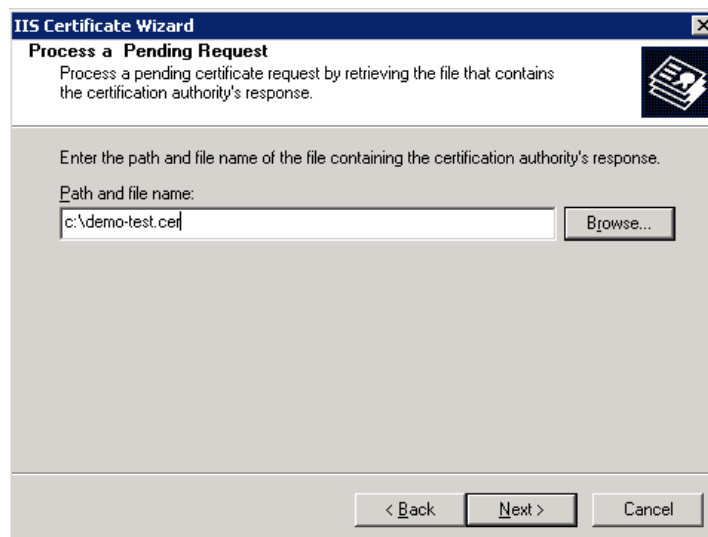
IIS Certificate Wizard

Process a Pending Request

Process a pending certificate request by retrieving the file that contains the certification authority's response.

Enter the path and file name of the file containing the certification authority's response.

Path and file name:

c:\demo-test.cer

Browse...

< Back

Next >

Cancel